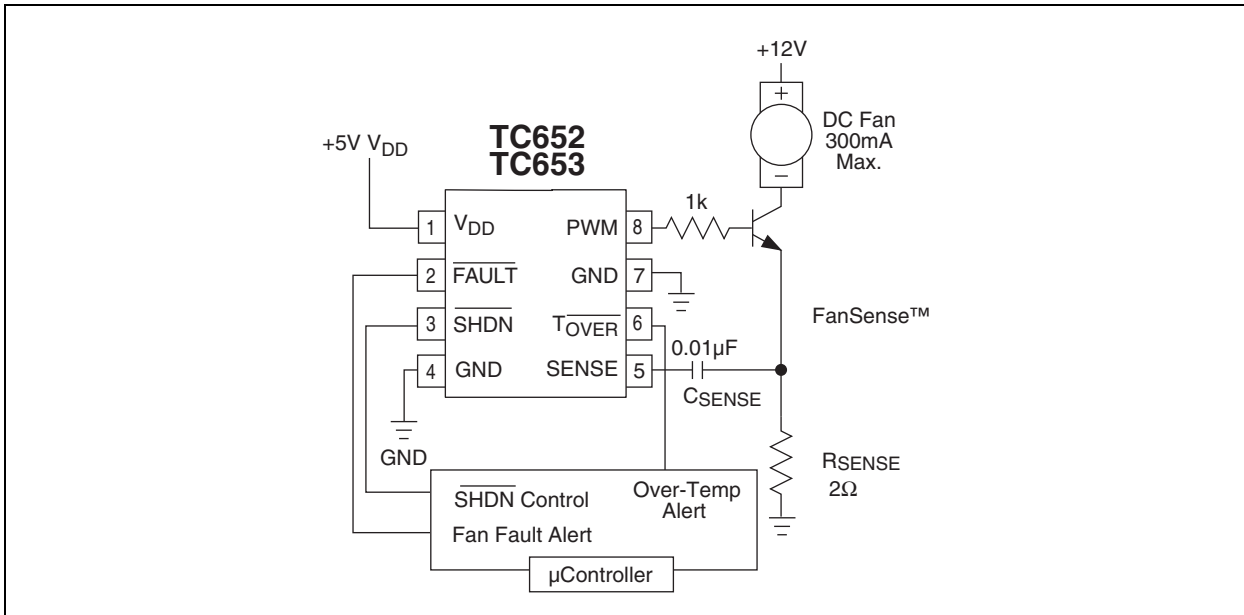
+12V

DC Fan
300mA
Max.

+5V $V_{DD}$

TC652
TC653

1 $V_{DD}$
2 $\overline{FAULT}$
3 $\overline{SHDN}$
4 GND

PWM 8
GND 7
$T_{\overline{OVER}}$ 6
SENSE 5

1k

FanSense™

0.01µF
$C_{SENSE}$

GND

$R_{SENSE}$
$2\Omega$

$\overline{SHDN}$ Control
Fan Fault Alert
Over-Temp Alert
µController